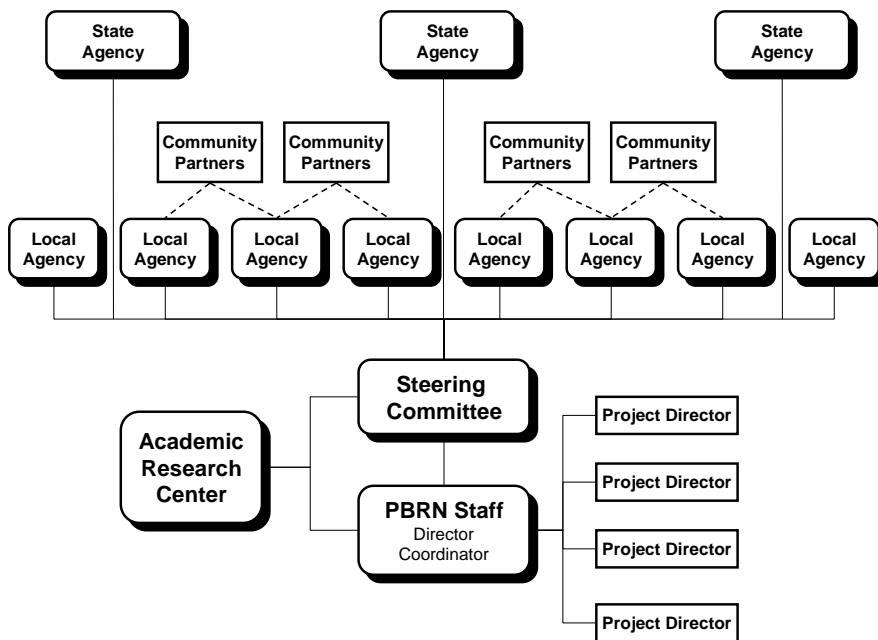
State Agency

State Agency

State Agency

Community Partners

Community Partners

Community Partners

Community Partners

Local Agency

Local Agency

Local Agency

Local Agency

Local Agency

Local Agency

Local Agency

Local Agency

Steering Committee

Academic Research Center

PBRN Staff
Director
Coordinator

Project Director

Project Director

Project Director

Project Director